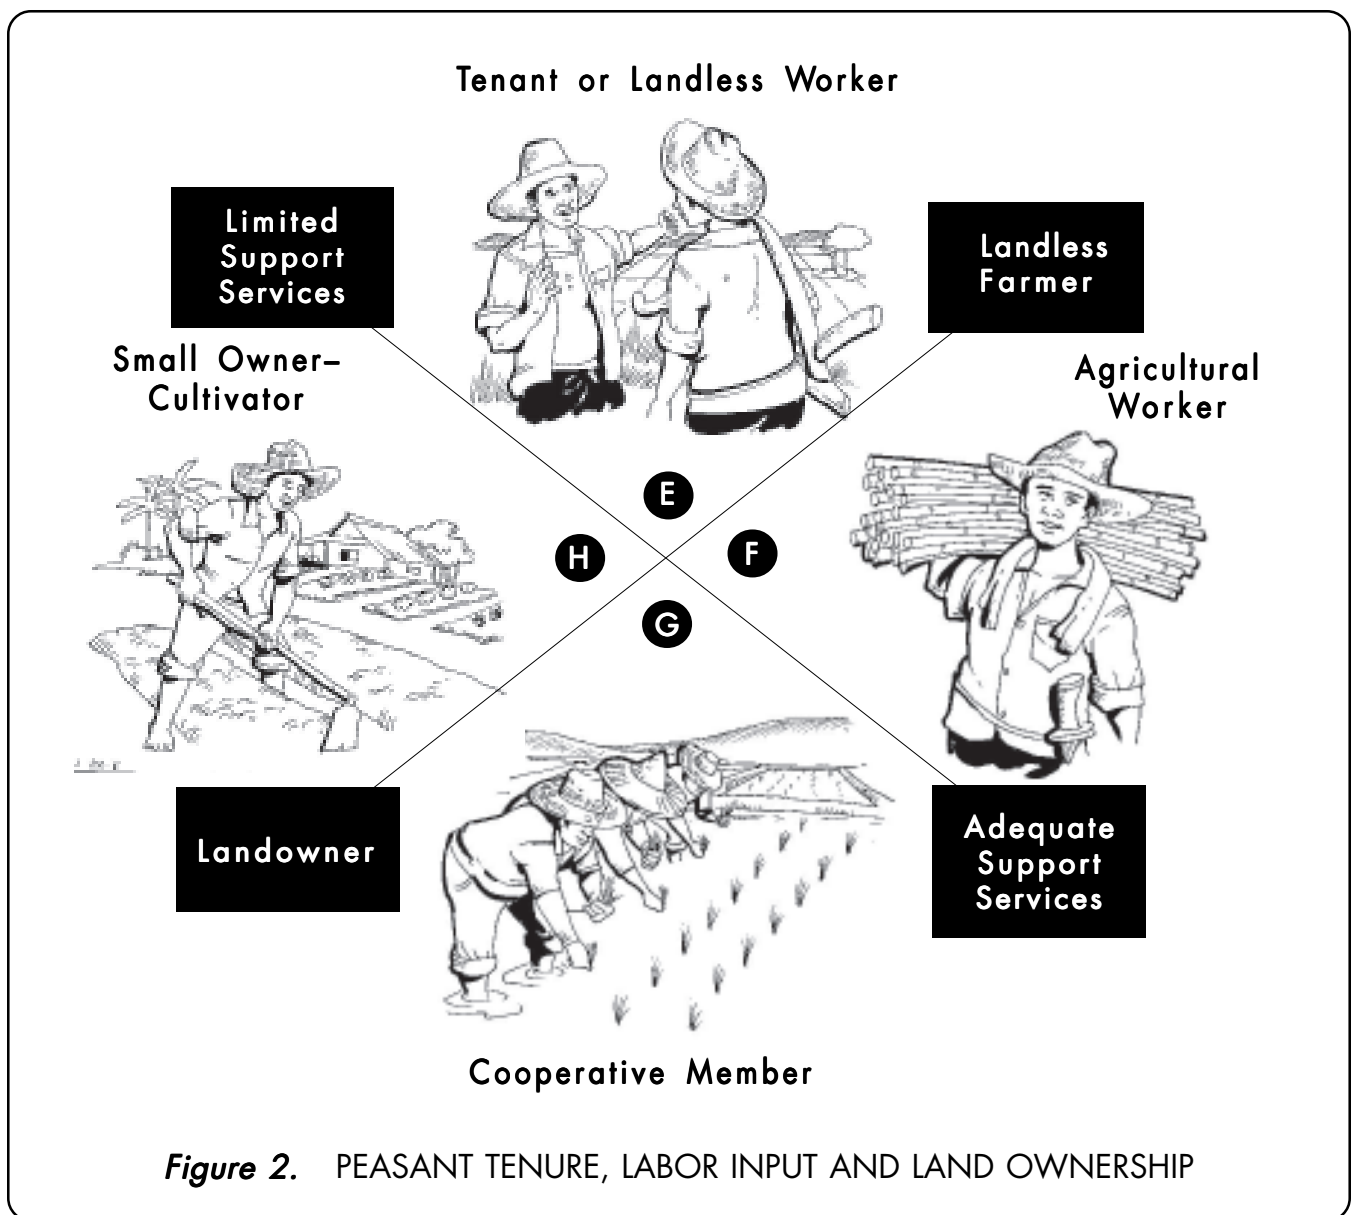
Tenant or Landless Worker

Limited Support Services

Landless Farmer

Small Owner–Cultivator

Agricultural Worker

E

H

F

G

Landowner

Adequate Support Services

Cooperative Member

*Figure 2.* PEASANT TENURE, LABOR INPUT AND LAND OWNERSHIP